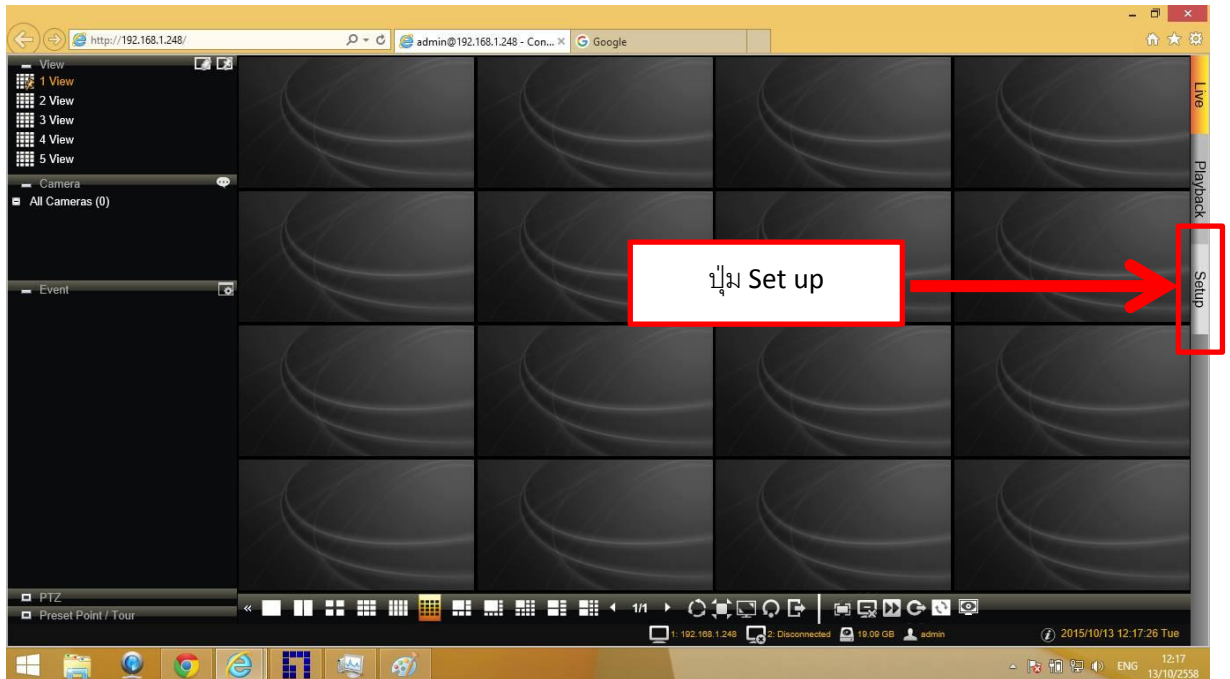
http://192.168.1.248/
admin@192.168.1.248 - Con...
Google

View
1 View
2 View
3 View
4 View
5 View
Camera
All Cameras (0)
Event

Live
Playback
Setup

ปุ่ม Set up

PTZ
Preset Point / Tour

1/1

1: 192.168.1.248
2: Disconnected
19.09 GB
admin
2015/10/13 12:17:26 Tue

ENG
12:17
13/10/2558